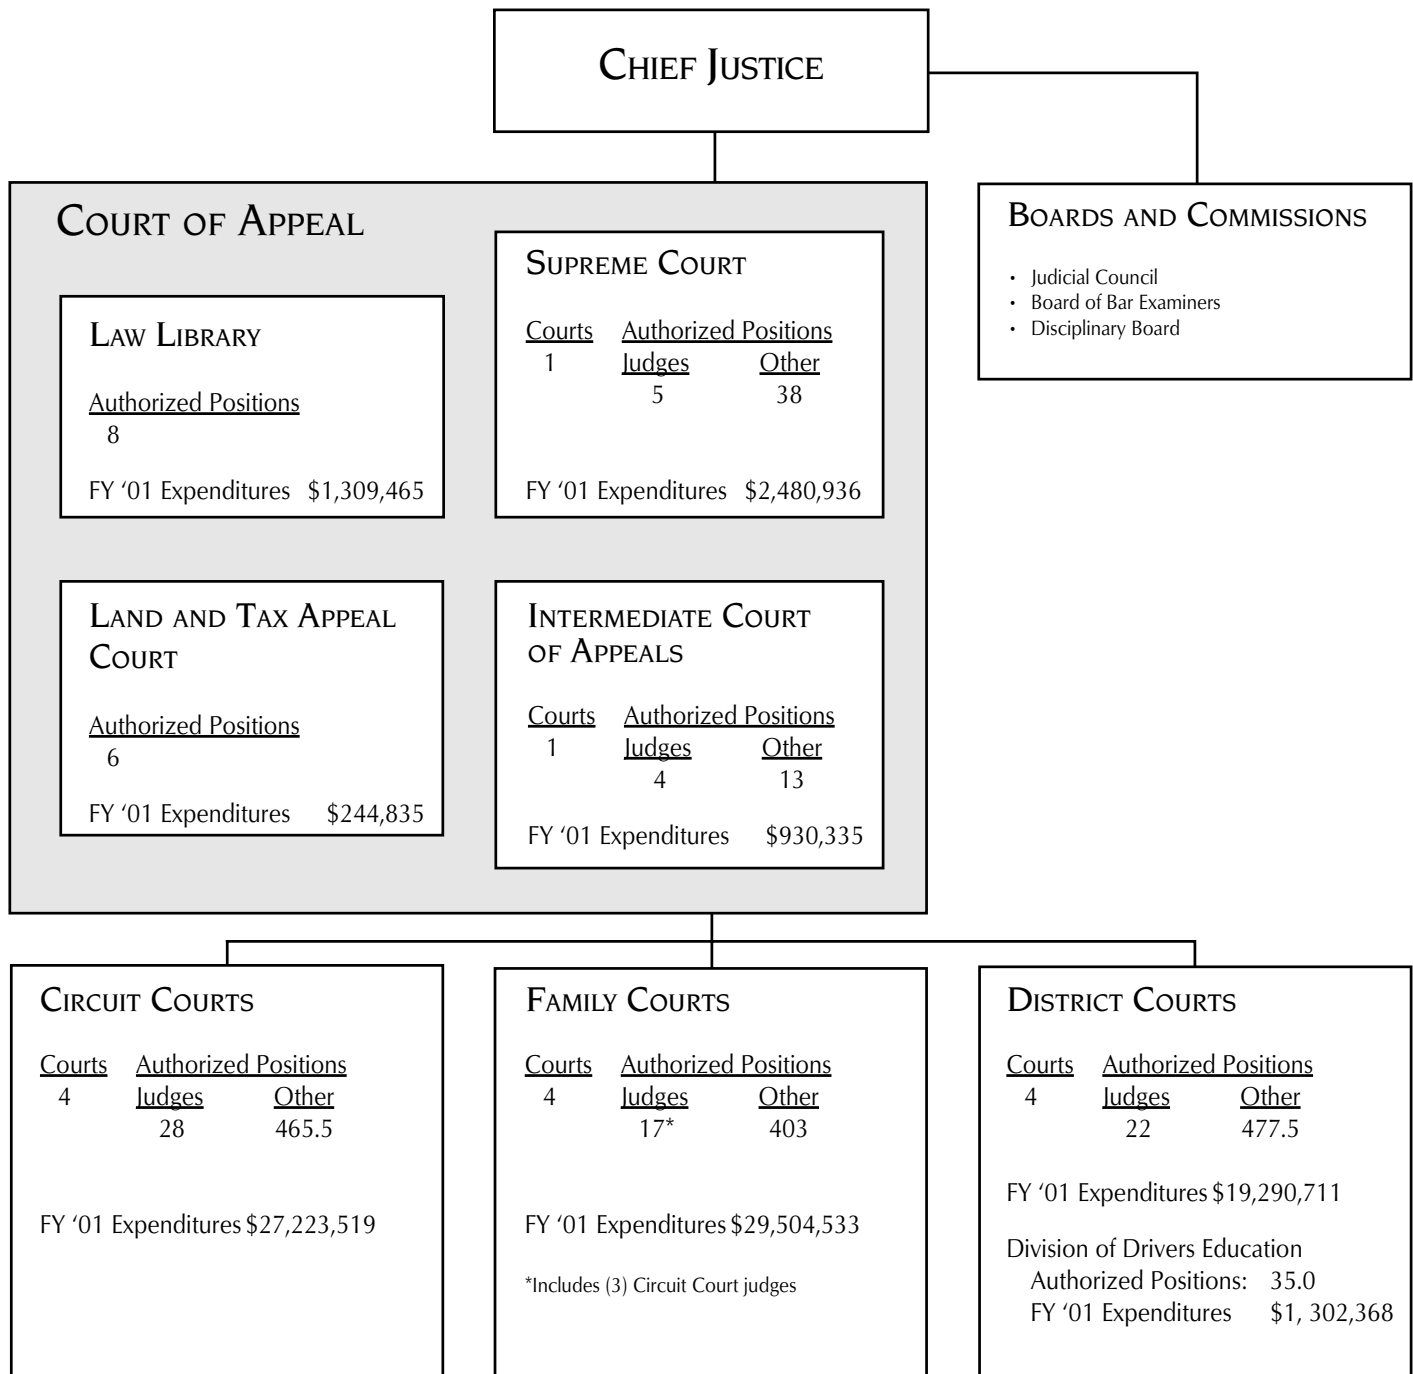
Chief Justice

Court of Appeal

Law Library

Authorized Positions
8

FY '01 Expenditures $1,309,465

Supreme Court

Courts Authorized Positions
1 Judges Other
5 38

FY '01 Expenditures $2,480,936

Land and Tax Appeal Court

Authorized Positions
6

FY '01 Expenditures $244,835

Intermediate Court of Appeals

Courts Authorized Positions
1 Judges Other
4 13

FY '01 Expenditures $930,335

Boards and Commissions

• Judicial Council
• Board of Bar Examiners
• Disciplinary Board

Circuit Courts

Courts Authorized Positions
4 Judges Other
28 465.5

FY '01 Expenditures $27,223,519

Family Courts

Courts Authorized Positions
4 Judges Other
17* 403

FY '01 Expenditures $29,504,533

*Includes (3) Circuit Court judges

District Courts

Courts Authorized Positions
4 Judges Other
22 477.5

FY '01 Expenditures $19,290,711

Division of Drivers Education
Authorized Positions: 35.0
FY '01 Expenditures $1, 302,368